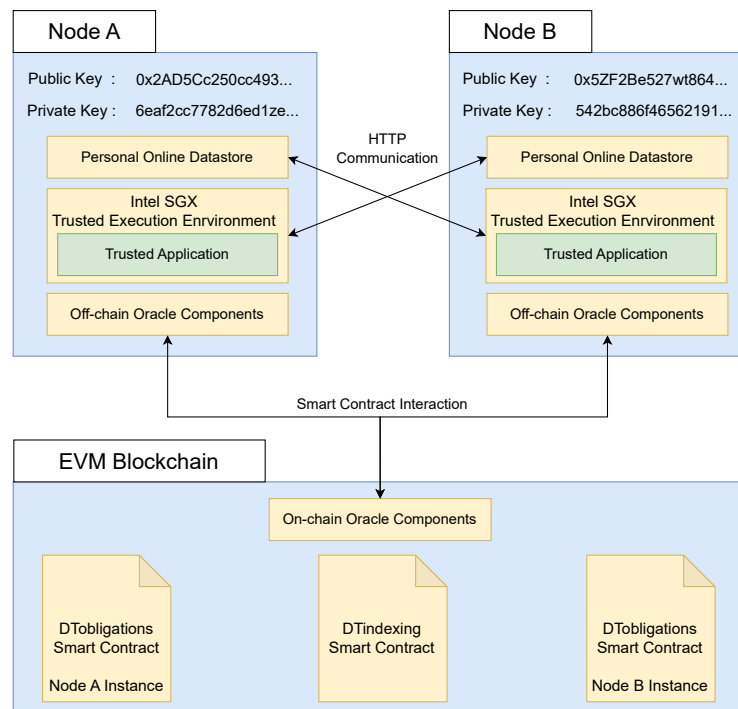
Node A

Public Key : 0x2AD5Cc250cc493...

Private Key : 6eaf2cc7782d6ed1ze...

Personal Online Datastore

Intel SGX
Trusted Execution Enrvironment

Trusted Application

Off-chain Oracle Components

HTTP
Communication

Node B

Public Key : 0x5ZF2Be527wt864...

Private Key : 542bc886f46562191...

Personal Online Datastore

Intel SGX
Trusted Execution Enrvironment

Trusted Application

Off-chain Oracle Components

Smart Contract Interaction

EVM Blockchain

On-chain Oracle Components

DTobligations
Smart Contract

Node A Instance

DTindexing
Smart Contract

DTobligations
Smart Contract

Node B Instance